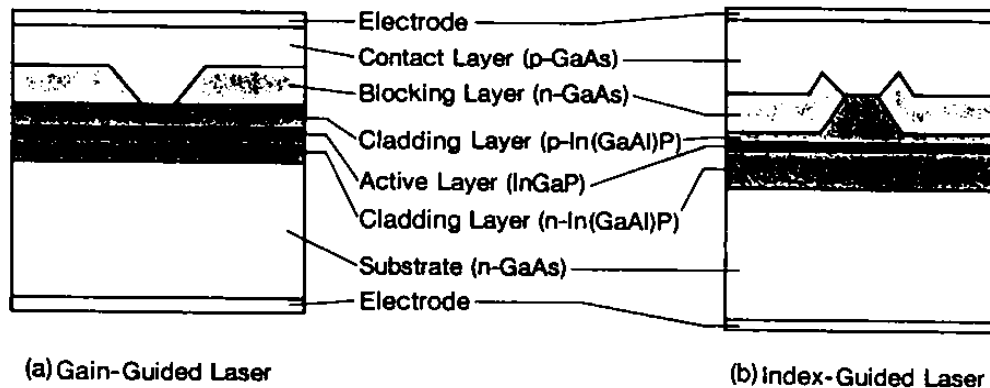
Electrode
Contact Layer (p-GaAs)
Blocking Layer (n-GaAs)
Cladding Layer (p-In(GaAl)P)
Active Layer (InGaP)
Cladding Layer (n-In(GaAl)P)
Substrate (n-GaAs)
Electrode

(a) Gain-Guided Laser

(b) Index-Guided Laser